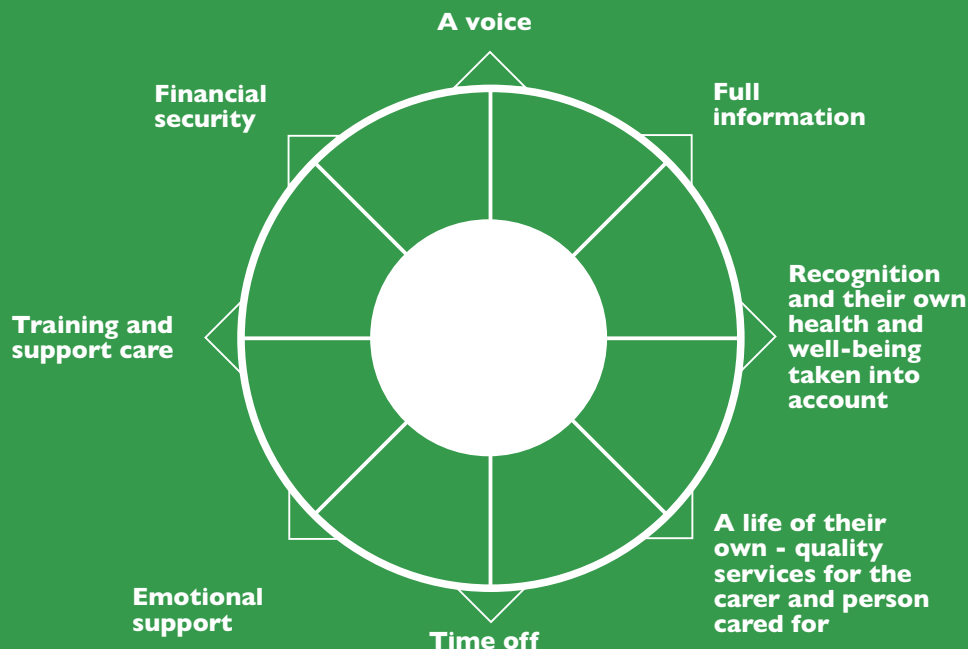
A voice

Full information

Recognition and their own health and well-being taken into account

A life of their own - quality services for the carer and person cared for

Time off

Emotional support

Training and support care

Financial security